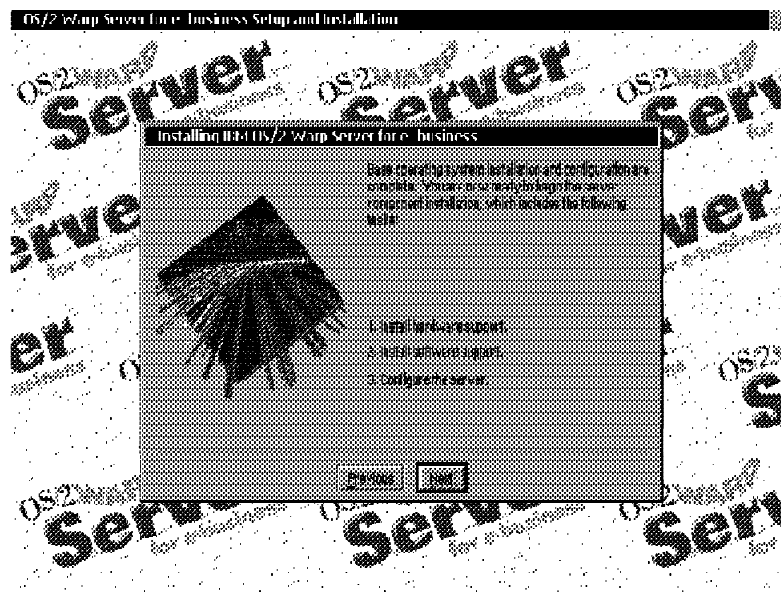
OS/2 Warp Server for e-business Setup and Installation

Installing IBM OS/2 Warp Server for e-business

Base operating system installation and configuration are complete. You are now ready to begin the server component installation, which includes the following tasks:

1. Install hardware support.

2. Install software support.

3. Configure the server.

Previous Next

OS/2 Server OS/2 Server OS/2 Server